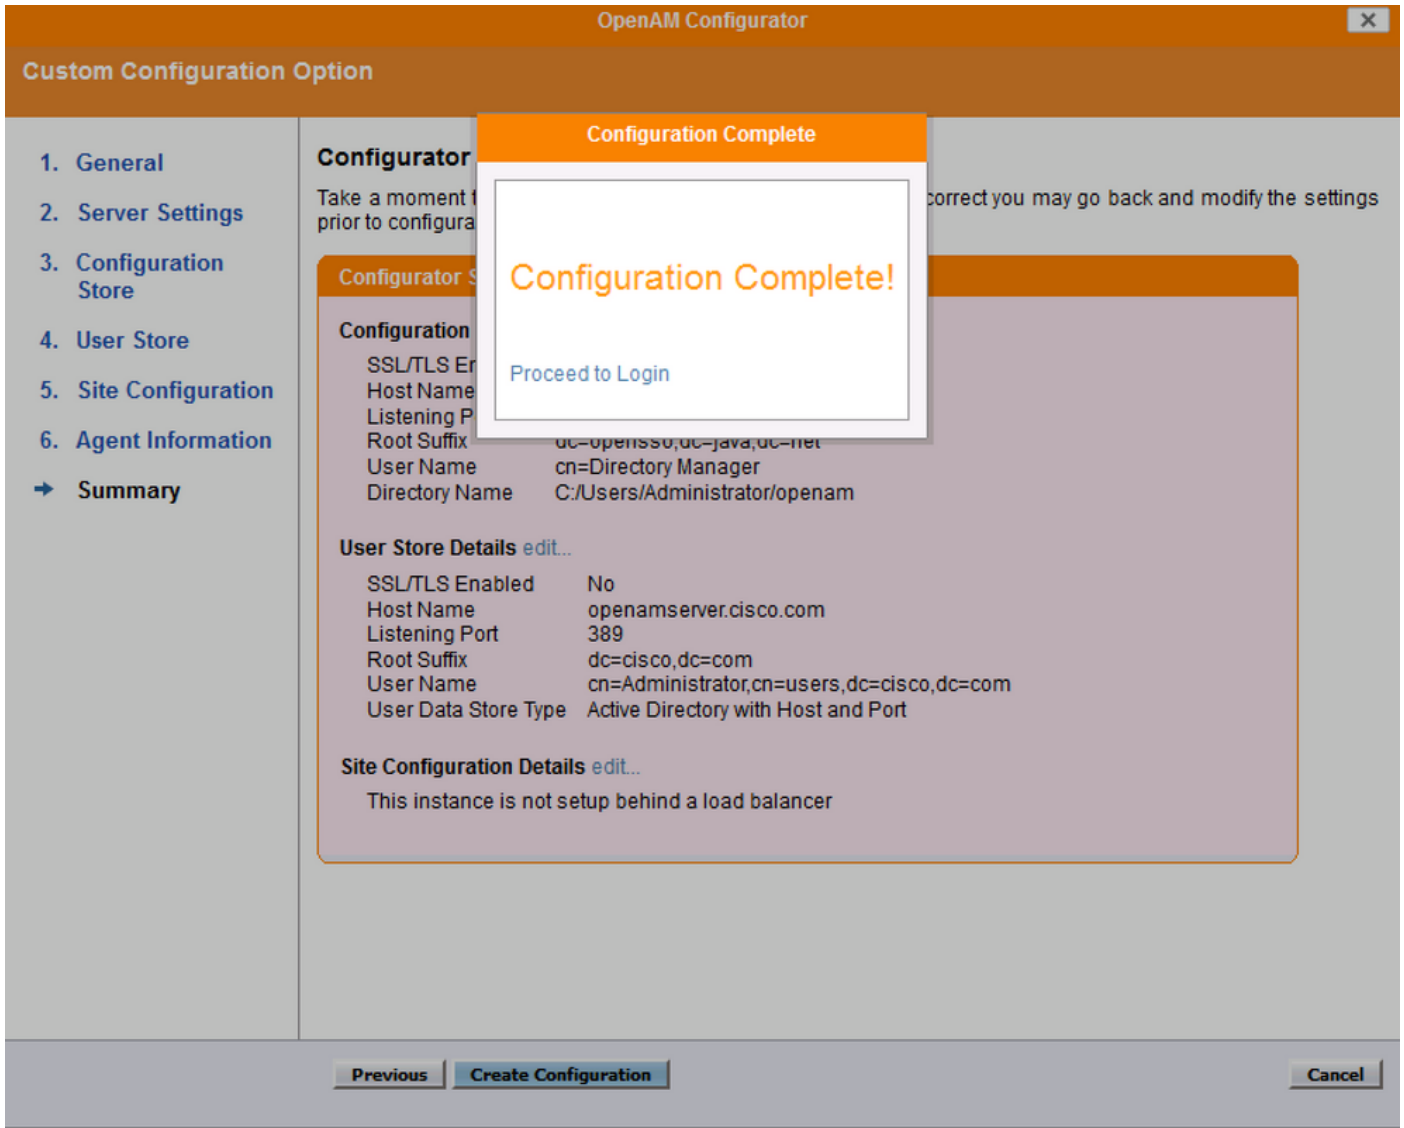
OpenAM Configurator

Custom Configuration Option

1. General
2. Server Settings
3. Configuration Store
4. User Store
5. Site Configuration
6. Agent Information
Summary

Configurator

Take a moment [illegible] correct you may go back and modify the settings prior to configura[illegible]

Configurator S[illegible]

Configuration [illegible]

SSL/TLS En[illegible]
Host Name
Listening P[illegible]
Root Suffix dc=openssu,dc=java,dc=net
User Name cn=Directory Manager
Directory Name C:/Users/Administrator/openam

User Store Details edit...

| SSL/TLS Enabled | No |
|---|---|
| Host Name | openamserver.cisco.com |
| Listening Port | 389 |
| Root Suffix | dc=cisco,dc=com |
| User Name | cn=Administrator,cn=users,dc=cisco,dc=com |
| User Data Store Type | Active Directory with Host and Port |

Site Configuration Details edit...

This instance is not setup behind a load balancer

Configuration Complete

Configuration Complete!

Proceed to Login

Previous
Create Configuration
Cancel